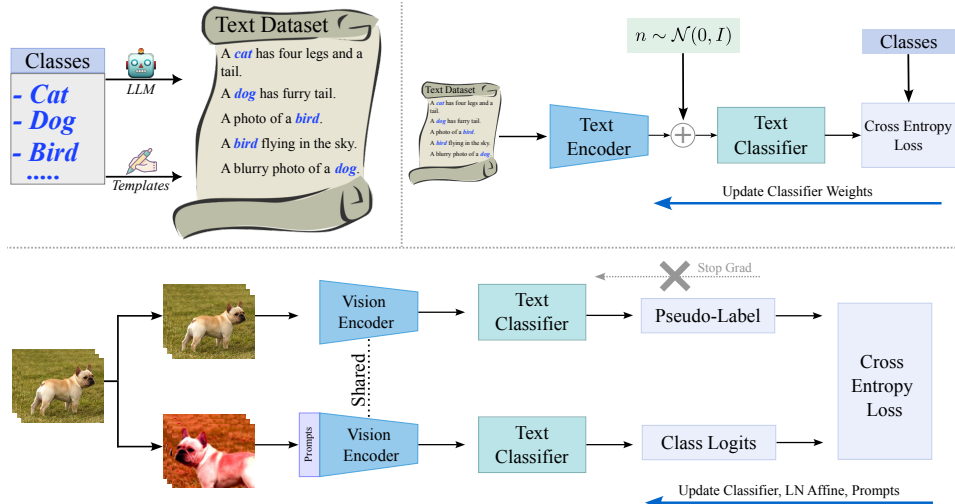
Classes

- Cat
- Dog
- Bird
.....

LLM

Templates

Text Dataset

A cat has four legs and a tail.

A dog has furry tail.

A photo of a bird.

A bird flying in the sky.

A blurry photo of a dog.

$n \sim \mathcal{N}(0, I)$

Classes

Text Dataset
A cat has four legs and a tail.
A dog has furry tail.
A photo of a bird.
A bird flying in the sky.
A blurry photo of a dog.

Text Encoder

Text Classifier

Cross Entropy Loss

Update Classifier Weights

Stop Grad

Vision Encoder

Text Classifier

Pseudo-Label

Shared

Cross Entropy Loss

Prompts

Vision Encoder

Text Classifier

Class Logits

Update Classifier, LN Affine, Prompts